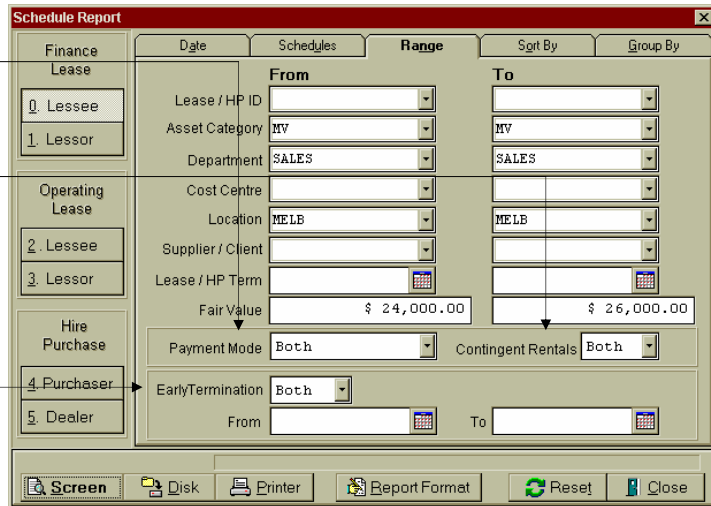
Schedule Report

Finance Lease
0. Lessee
1. Lessor

Operating Lease
2. Lessee
3. Lessor

Hire Purchase
4. Purchaser
5. Dealer

Date | Schedules | Range | Sort By | Group By

From | To

Lease / HP ID
Asset Category MV MV
Department SALES SALES
Cost Centre
Location MELB MELB
Supplier / Client
Lease / HP Term
Fair Value $ 24,000.00 $ 26,000.00

Payment Mode Both
Contingent Rentals Both

EarlyTermination Both
From
To

Screen | Disk | Printer | Report Format | Reset | Close